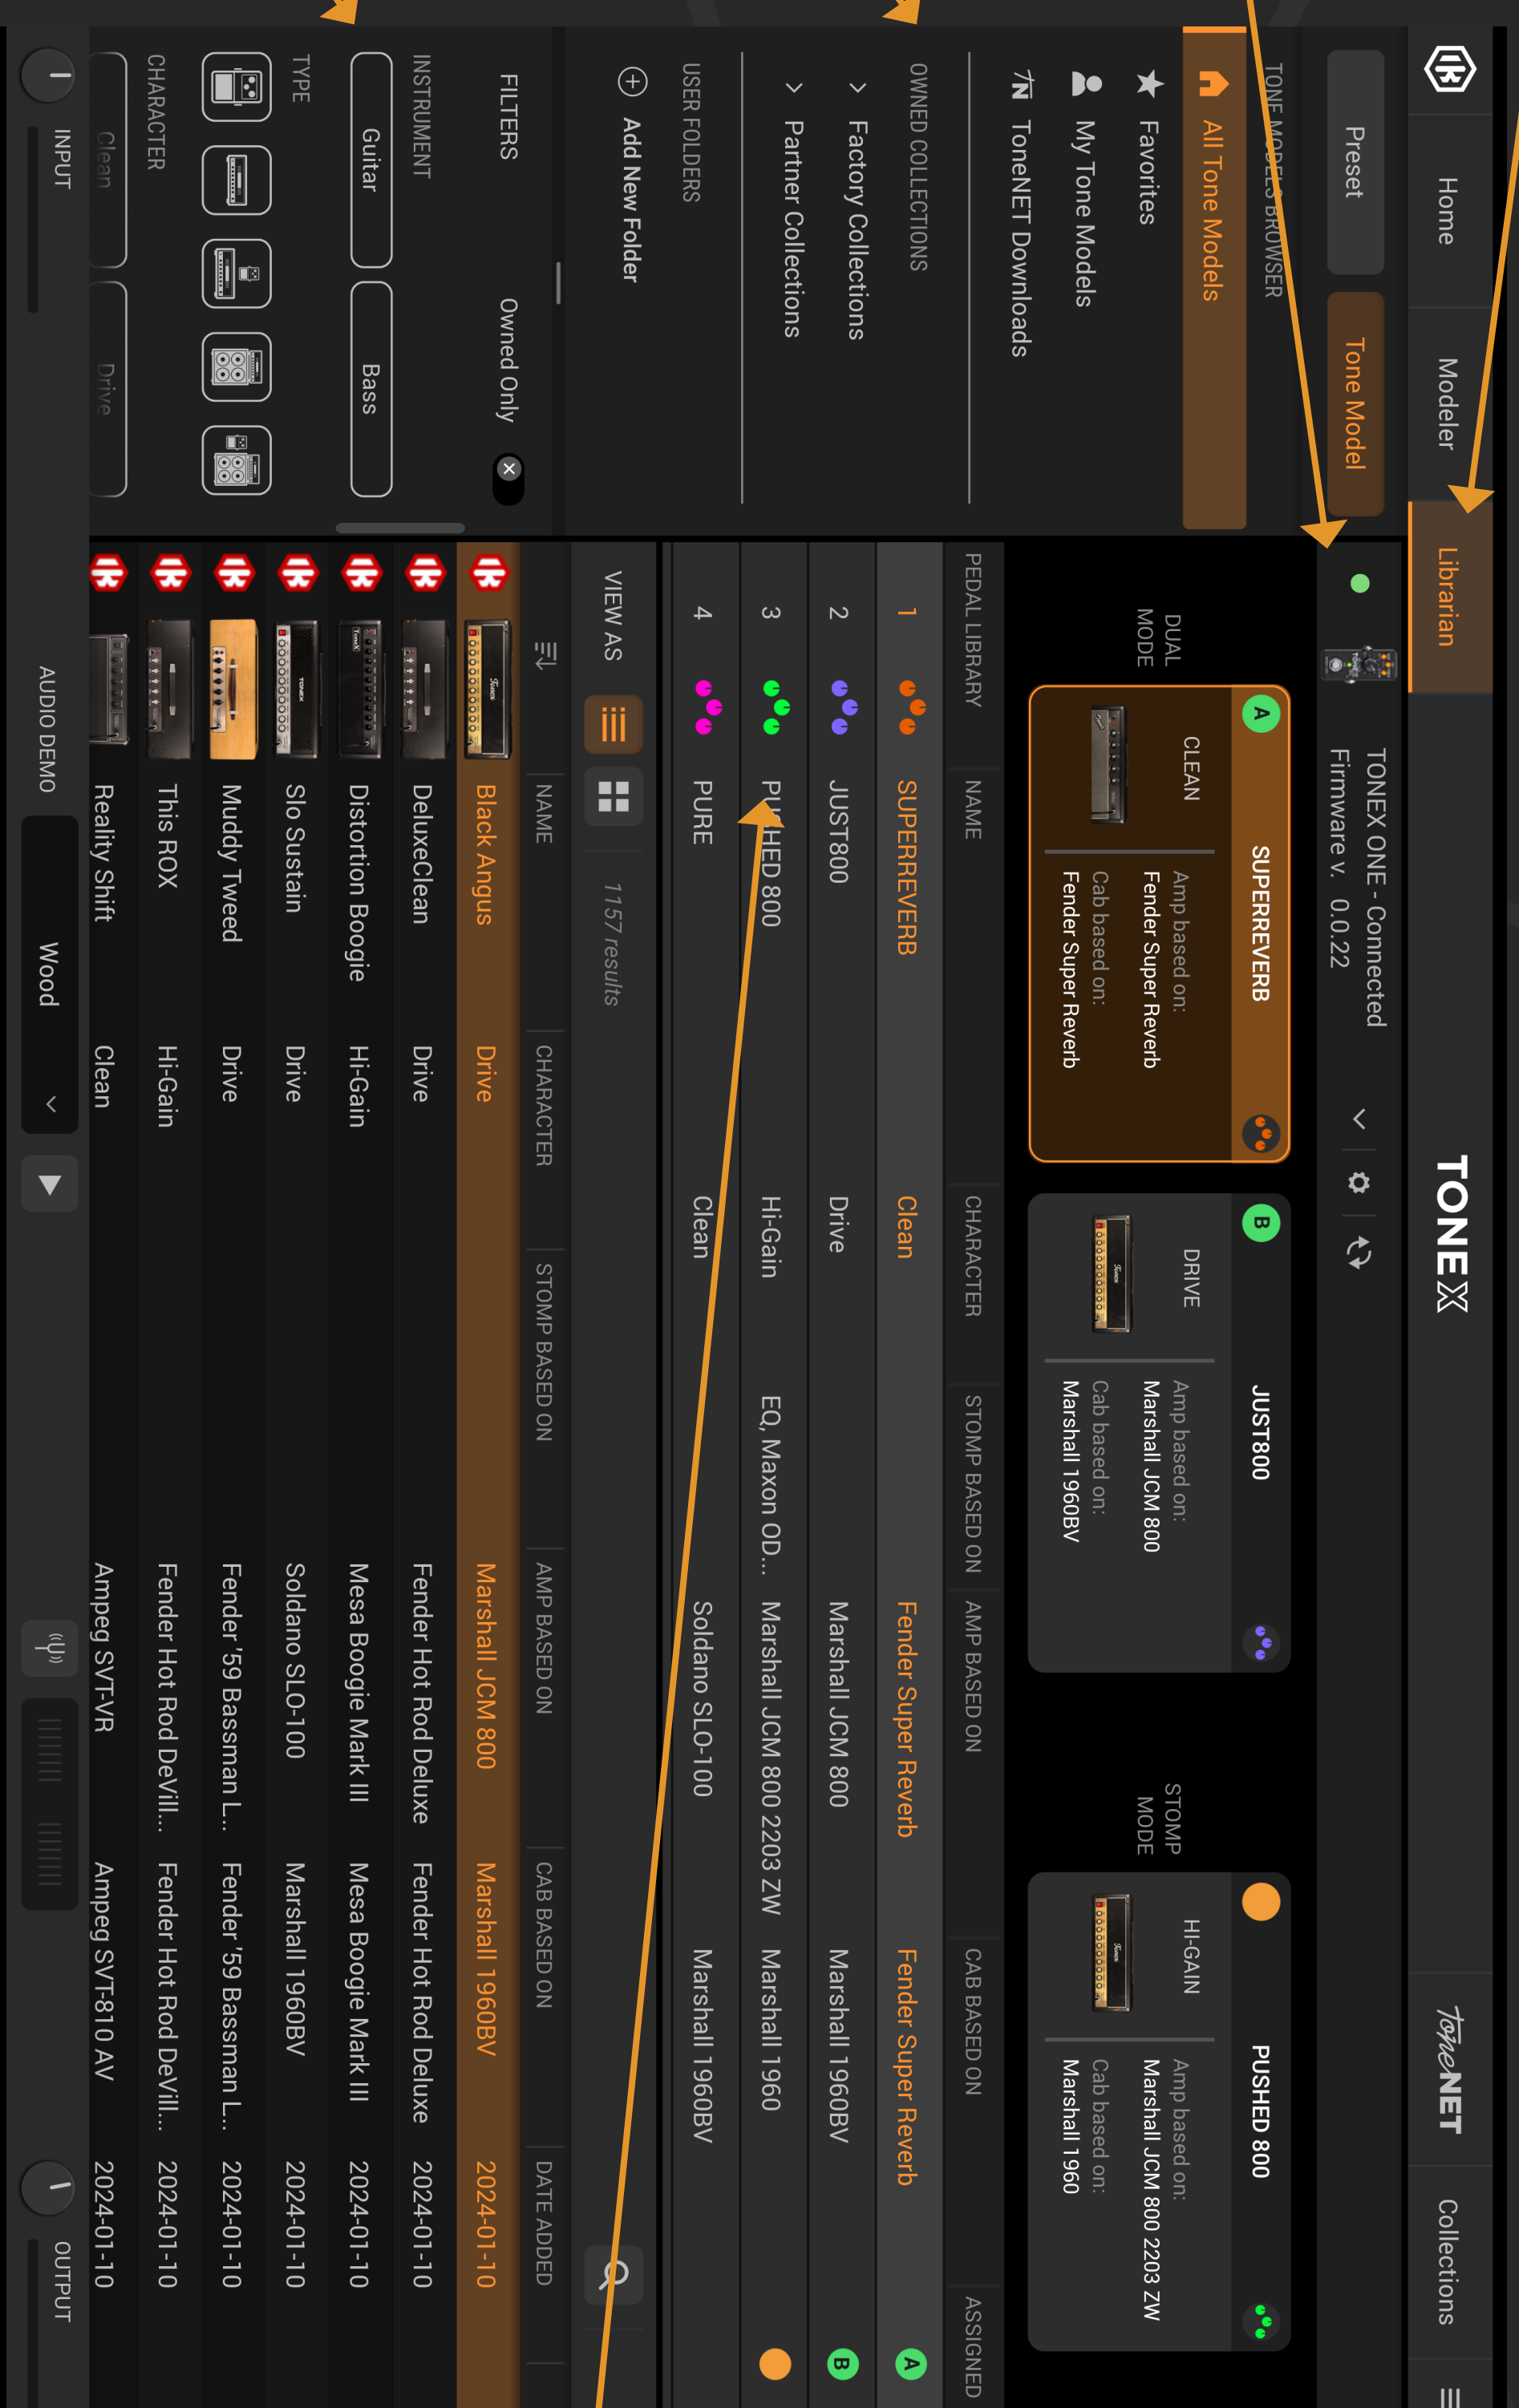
Home
Modeler
Librarian
TONEX
ToneNET
Collections

Preset
Tone Model

TONE MODELS BROWSER
All Tone Models
Favorites
My Tone Models
ToneNET Downloads

OWNED COLLECTIONS
Factory Collections
Partner Collections

USER FOLDERS
Add New Folder

FILTERS
Owned Only

INSTRUMENT
Guitar
Bass

TYPE

CHARACTER
Clean
Drive

INPUT

TONEX ONE - Connected
Firmware v. 0.0.22

DUAL MODE

A
CLEAN
SUPERREVERB
Amp based on:
Fender Super Reverb
Cab based on:
Fender Super Reverb

B
DRIVE
JUST800
Amp based on:
Marshall JCM 800
Cab based on:
Marshall 1960BV

STOMP MODE

HI-GAIN
PUSHED 800
Amp based on:
Marshall JCM 800 2203 ZW
Cab based on:
Marshall 1960

| PEDAL LIBRARY | NAME | CHARACTER | STOMP BASED ON | AMP BASED ON | CAB BASED ON | ASSIGNED |
|---|---|---|---|---|---|---|
| 1 | SUPERREVERB | Clean | | Fender Super Reverb | Fender Super Reverb | A |
| 2 | JUST800 | Drive | | Marshall JCM 800 | Marshall 1960BV | B |
| 3 | PUSHED 800 | Hi-Gain | EQ, Maxon OD... | Marshall JCM 800 2203 ZW | Marshall 1960 | |
| 4 | PURE | Clean | | Soldano SLO-100 | Marshall 1960BV | |

VIEW AS
1157 results

| NAME | CHARACTER | STOMP BASED ON | AMP BASED ON | CAB BASED ON | DATE ADDED |
|---|---|---|---|---|---|
| Black Angus | Drive | | Marshall JCM 800 | Marshall 1960BV | 2024-01-10 |
| DeluxeClean | Drive | | Fender Hot Rod Deluxe | Fender Hot Rod Deluxe | 2024-01-10 |
| Distortion Boogie | Hi-Gain | | Mesa Boogie Mark III | Mesa Boogie Mark III | 2024-01-10 |
| Slo Sustain | Drive | | Soldano SLO-100 | Marshall 1960BV | 2024-01-10 |
| Muddy Tweed | Drive | | Fender '59 Bassman L... | Fender '59 Bassman L... | 2024-01-10 |
| This ROX | Hi-Gain | | Fender Hot Rod DeVill... | Fender Hot Rod DeVill... | 2024-01-10 |
| Reality Shift | Clean | | Ampeg SVT-VR | Ampeg SVT-810 AV | 2024-01-10 |

AUDIO DEMO
Wood
OUTPUT